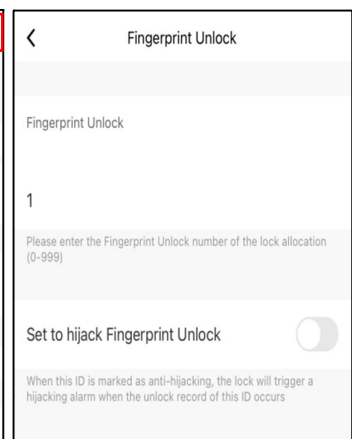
Fingerprint Unlock

Fingerprint Unlock

1

Please enter the Fingerprint Unlock number of the lock allocation (0-999)

Set to hijack Fingerprint Unlock

When this ID is marked as anti-hijacking, the lock will trigger a hijacking alarm when the unlock record of this ID occurs